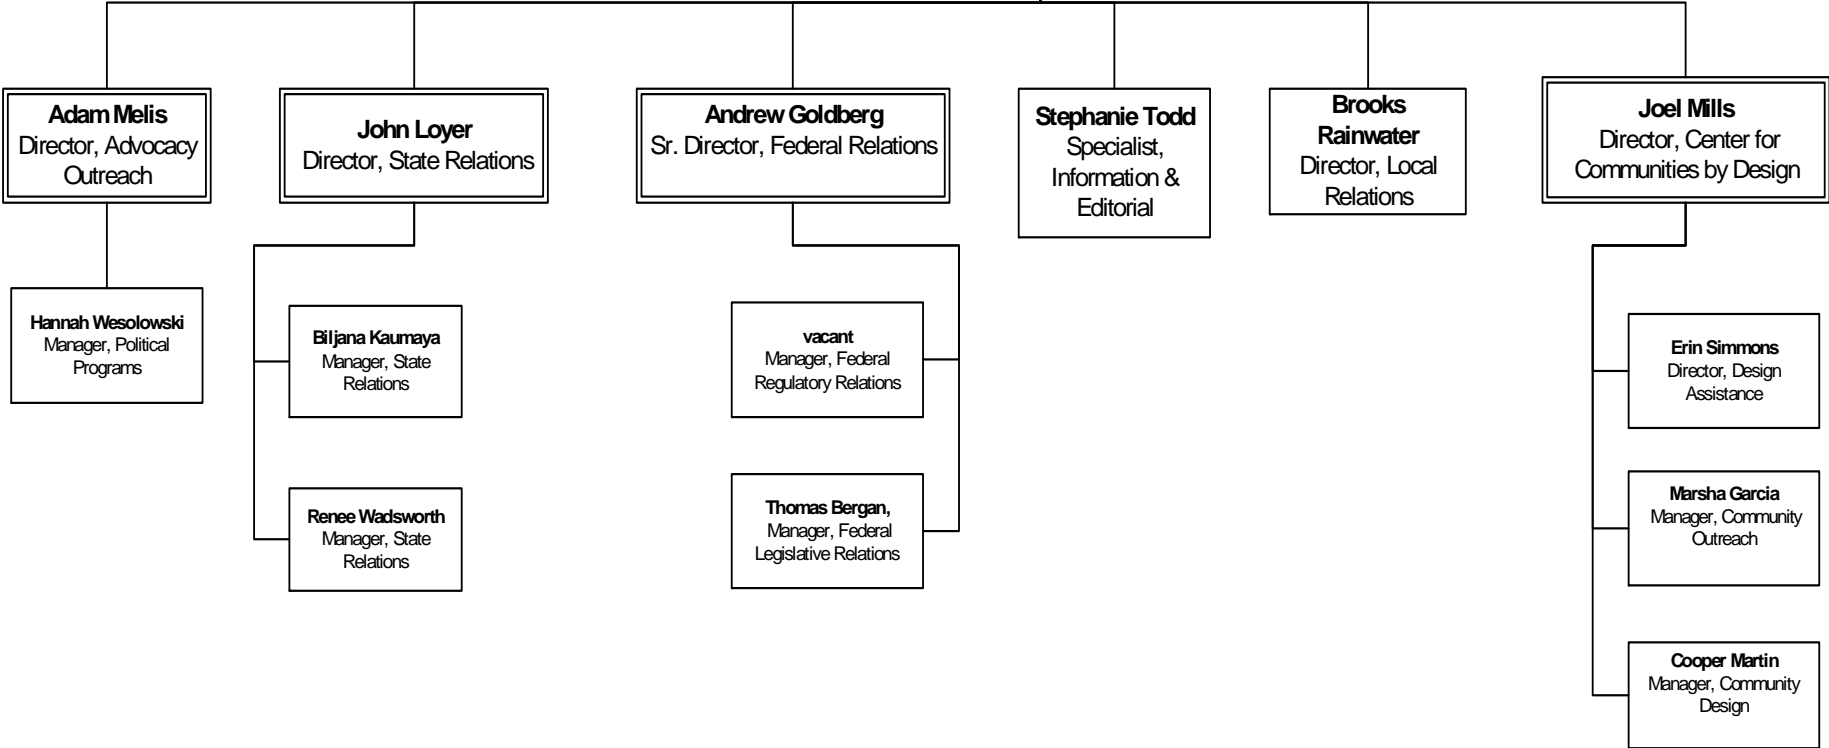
Adam Melis
Director, Advocacy Outreach

Hannah Wesolowski
Manager, Political Programs

John Loyer
Director, State Relations

Biljana Kaumaya
Manager, State Relations

Renee Wadsworth
Manager, State Relations

Andrew Goldberg
Sr. Director, Federal Relations

vacant
Manager, Federal Regulatory Relations

Thomas Bergan,
Manager, Federal Legislative Relations

Stephanie Todd
Specialist, Information & Editorial

Brooks Rainwater
Director, Local Relations

Joel Mills
Director, Center for Communities by Design

Erin Simmons
Director, Design Assistance

Marsha Garcia
Manager, Community Outreach

Cooper Martin
Manager, Community Design